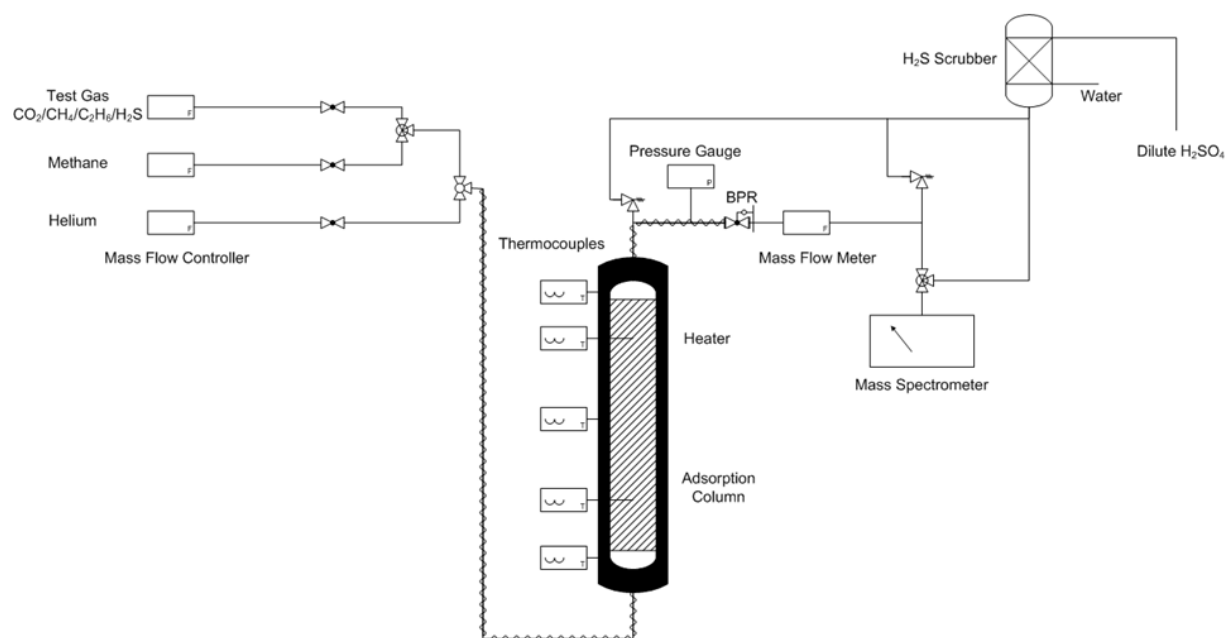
Test Gas
$CO_2/CH_4/C_2H_6/H_2S$

F

Methane

F

Helium

F

Mass Flow Controller

$H_2S$ Scrubber

Water

Dilute $H_2SO_4$

Pressure Gauge

P

BPR

F

Thermocouples

Mass Flow Meter

T

T

Heater

T

T

Adsorption Column

T

Mass Spectrometer